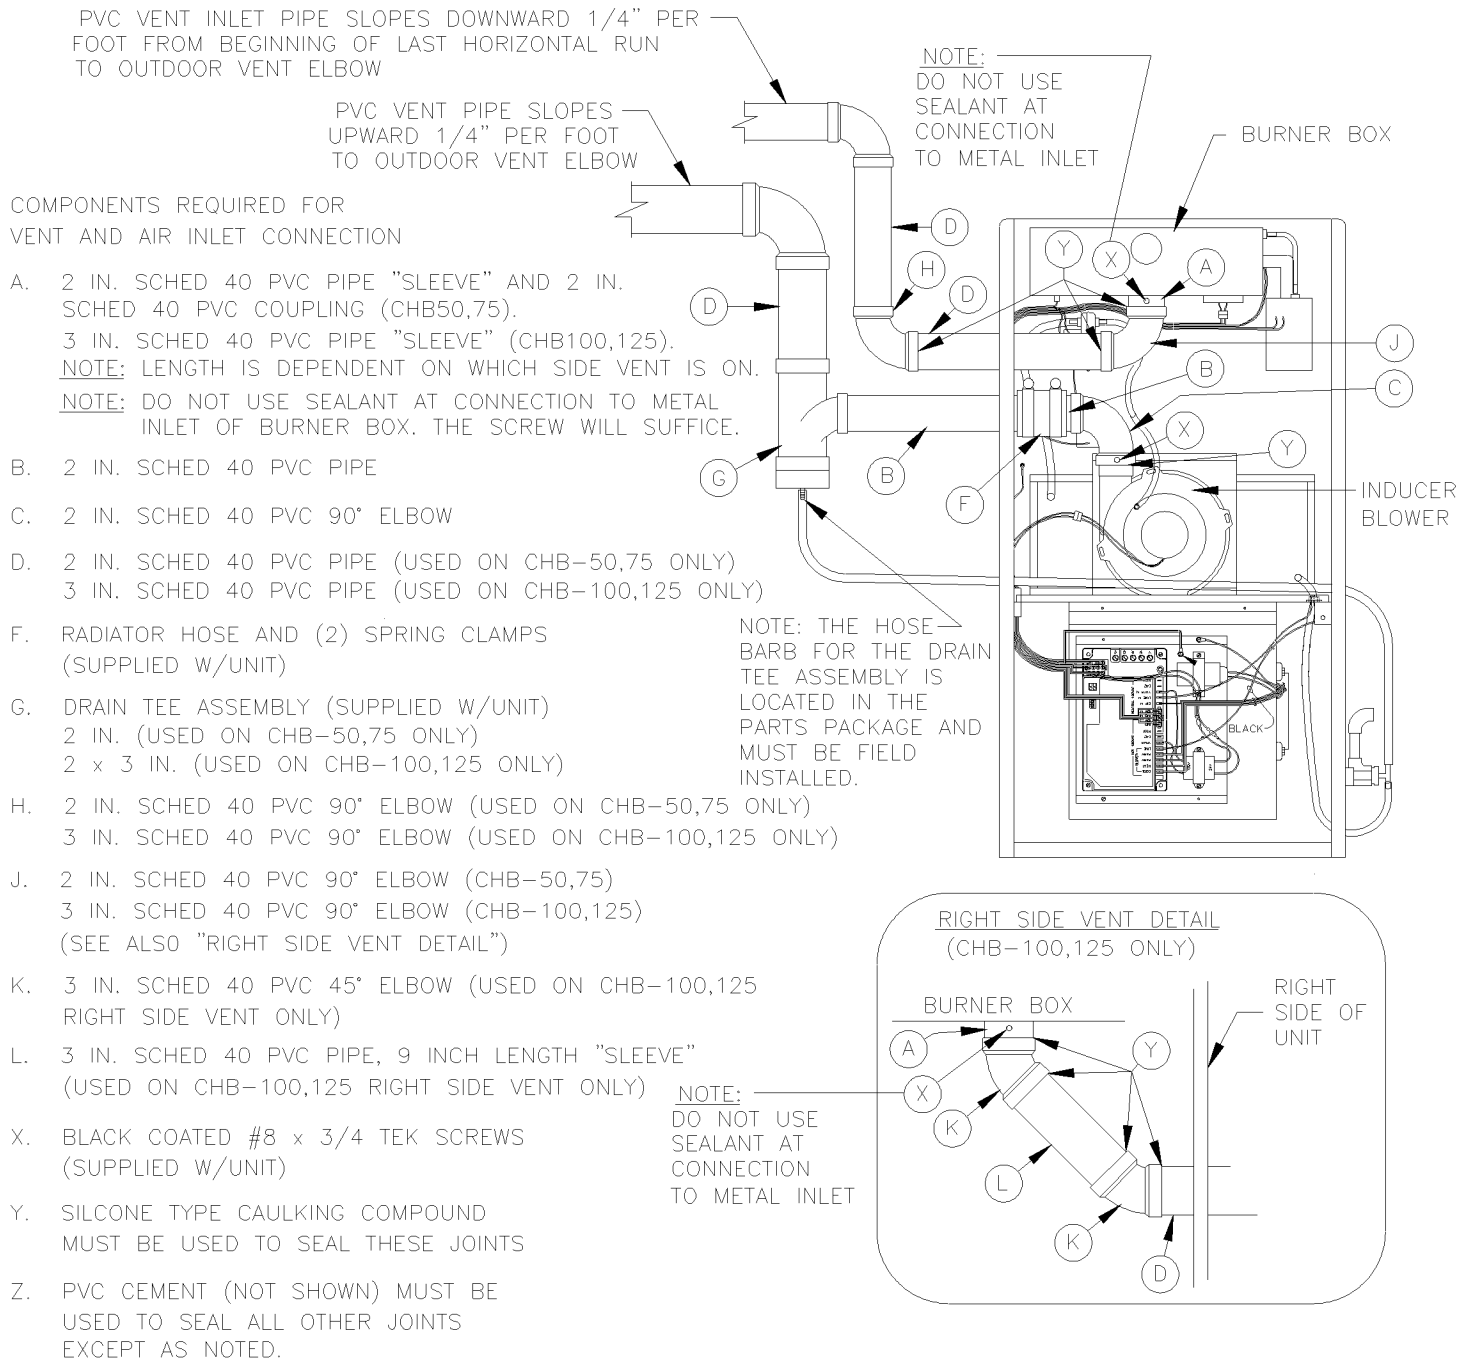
PVC VENT INLET PIPE SLOPES DOWNWARD 1/4" PER FOOT FROM BEGINNING OF LAST HORIZONTAL RUN TO OUTDOOR VENT ELBOW

PVC VENT PIPE SLOPES UPWARD 1/4" PER FOOT TO OUTDOOR VENT ELBOW

NOTE: DO NOT USE SEALANT AT CONNECTION TO METAL INLET

BURNER BOX

COMPONENTS REQUIRED FOR VENT AND AIR INLET CONNECTION

A. 2 IN. SCHED 40 PVC PIPE "SLEEVE" AND 2 IN. SCHED 40 PVC COUPLING (CHB50,75).
3 IN. SCHED 40 PVC PIPE "SLEEVE" (CHB100,125).
NOTE: LENGTH IS DEPENDENT ON WHICH SIDE VENT IS ON.
NOTE: DO NOT USE SEALANT AT CONNECTION TO METAL INLET OF BURNER BOX. THE SCREW WILL SUFFICE.

B. 2 IN. SCHED 40 PVC PIPE

C. 2 IN. SCHED 40 PVC 90° ELBOW

D. 2 IN. SCHED 40 PVC PIPE (USED ON CHB-50,75 ONLY)
3 IN. SCHED 40 PVC PIPE (USED ON CHB-100,125 ONLY)

F. RADIATOR HOSE AND (2) SPRING CLAMPS (SUPPLIED W/UNIT)

G. DRAIN TEE ASSEMBLY (SUPPLIED W/UNIT)
2 IN. (USED ON CHB-50,75 ONLY)
2 x 3 IN. (USED ON CHB-100,125 ONLY)

H. 2 IN. SCHED 40 PVC 90° ELBOW (USED ON CHB-50,75 ONLY)
3 IN. SCHED 40 PVC 90° ELBOW (USED ON CHB-100,125 ONLY)

J. 2 IN. SCHED 40 PVC 90° ELBOW (CHB-50,75)
3 IN. SCHED 40 PVC 90° ELBOW (CHB-100,125)
(SEE ALSO "RIGHT SIDE VENT DETAIL")

K. 3 IN. SCHED 40 PVC 45° ELBOW (USED ON CHB-100,125 RIGHT SIDE VENT ONLY)

L. 3 IN. SCHED 40 PVC PIPE, 9 INCH LENGTH "SLEEVE" (USED ON CHB-100,125 RIGHT SIDE VENT ONLY)

X. BLACK COATED #8 x 3/4 TEK SCREWS (SUPPLIED W/UNIT)

Y. SILCONE TYPE CAULKING COMPOUND MUST BE USED TO SEAL THESE JOINTS

Z. PVC CEMENT (NOT SHOWN) MUST BE USED TO SEAL ALL OTHER JOINTS EXCEPT AS NOTED.

D H D Y X A J B C X Y D G B F

INDUCER BLOWER

NOTE: THE HOSE BARB FOR THE DRAIN TEE ASSEMBLY IS LOCATED IN THE PARTS PACKAGE AND MUST BE FIELD INSTALLED.

BLACK

RIGHT SIDE VENT DETAIL
(CHB-100,125 ONLY)

BURNER BOX

RIGHT SIDE OF UNIT

A X K Y L K D

NOTE: DO NOT USE SEALANT AT CONNECTION TO METAL INLET